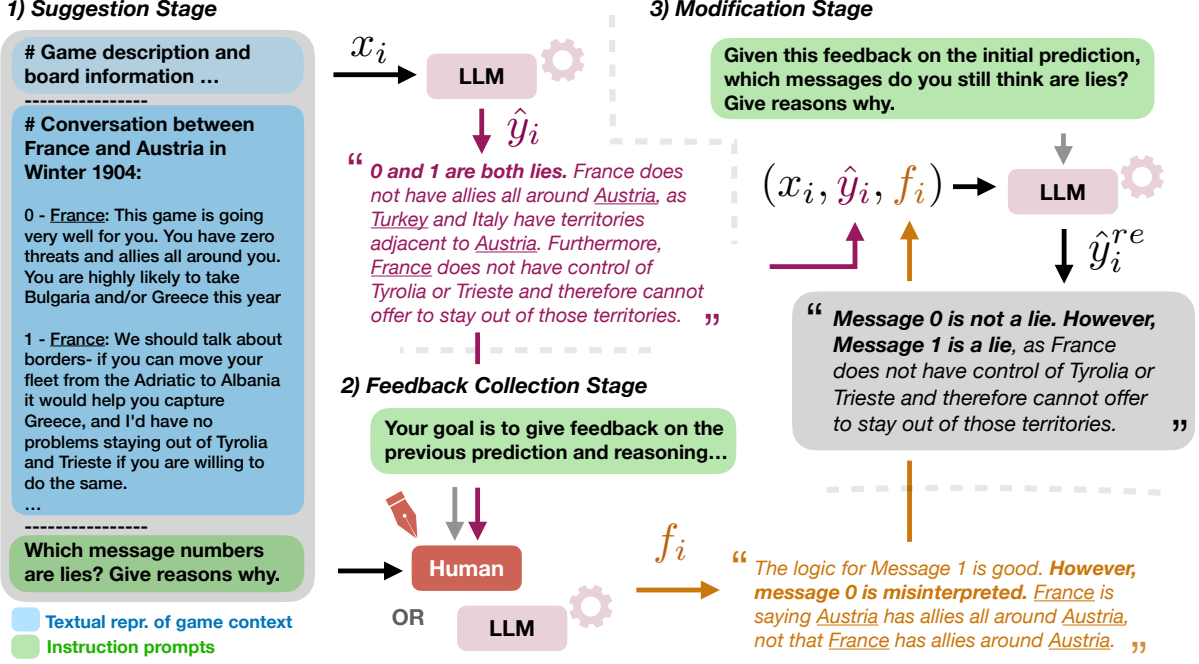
1) Suggestion Stage

# Game description and board information …

----------------

# Conversation between France and Austria in Winter 1904:

0 - France: This game is going very well for you. You have zero threats and allies all around you. You are highly likely to take Bulgaria and/or Greece this year

1 - France: We should talk about borders- if you can move your fleet from the Adriatic to Albania it would help you capture Greece, and I'd have no problems staying out of Tyrolia and Trieste if you are willing to do the same.

…

----------------

Which message numbers are lies? Give reasons why.

Textual repr. of game context

Instruction prompts

$x_i$

LLM

$\hat{y}_i$

“ 0 and 1 are both lies. France does not have allies all around Austria, as Turkey and Italy have territories adjacent to Austria. Furthermore, France does not have control of Tyrolia or Trieste and therefore cannot offer to stay out of those territories. ”

2) Feedback Collection Stage

Your goal is to give feedback on the previous prediction and reasoning…

Human

OR

LLM

$f_i$

“ The logic for Message 1 is good. However, message 0 is misinterpreted. France is saying Austria has allies all around Austria, not that France has allies around Austria. ”

3) Modification Stage

Given this feedback on the initial prediction, which messages do you still think are lies? Give reasons why.

$(x_i, \hat{y}_i, f_i)$

LLM

$\hat{y}_i^{re}$

“ Message 0 is not a lie. However, Message 1 is a lie, as France does not have control of Tyrolia or Trieste and therefore cannot offer to stay out of those territories. ”